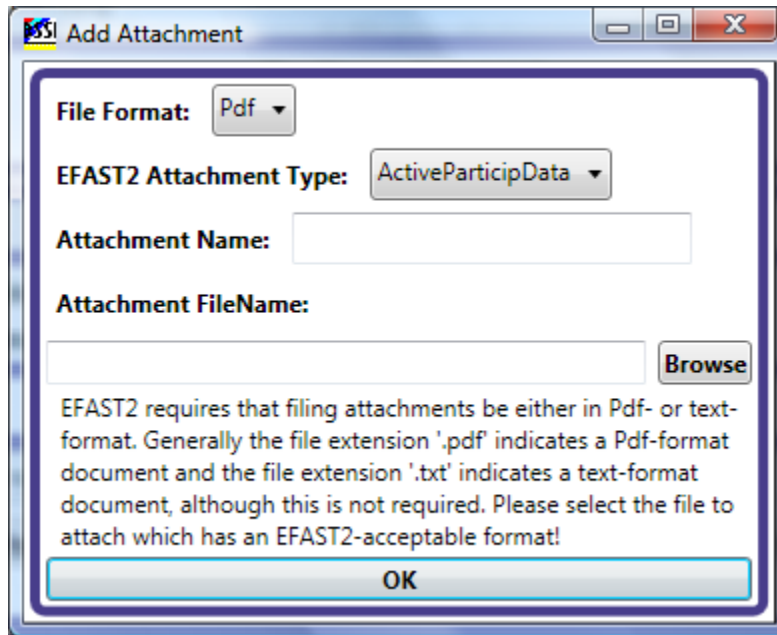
Add Attachment

File Format: Pdf

EFAST2 Attachment Type: ActiveParticipData

Attachment Name:

Attachment FileName:

Browse

EFAST2 requires that filing attachments be either in Pdf- or text-format. Generally the file extension '.pdf' indicates a Pdf-format document and the file extension '.txt' indicates a text-format document, although this is not required. Please select the file to attach which has an EFAST2-acceptable format!

OK